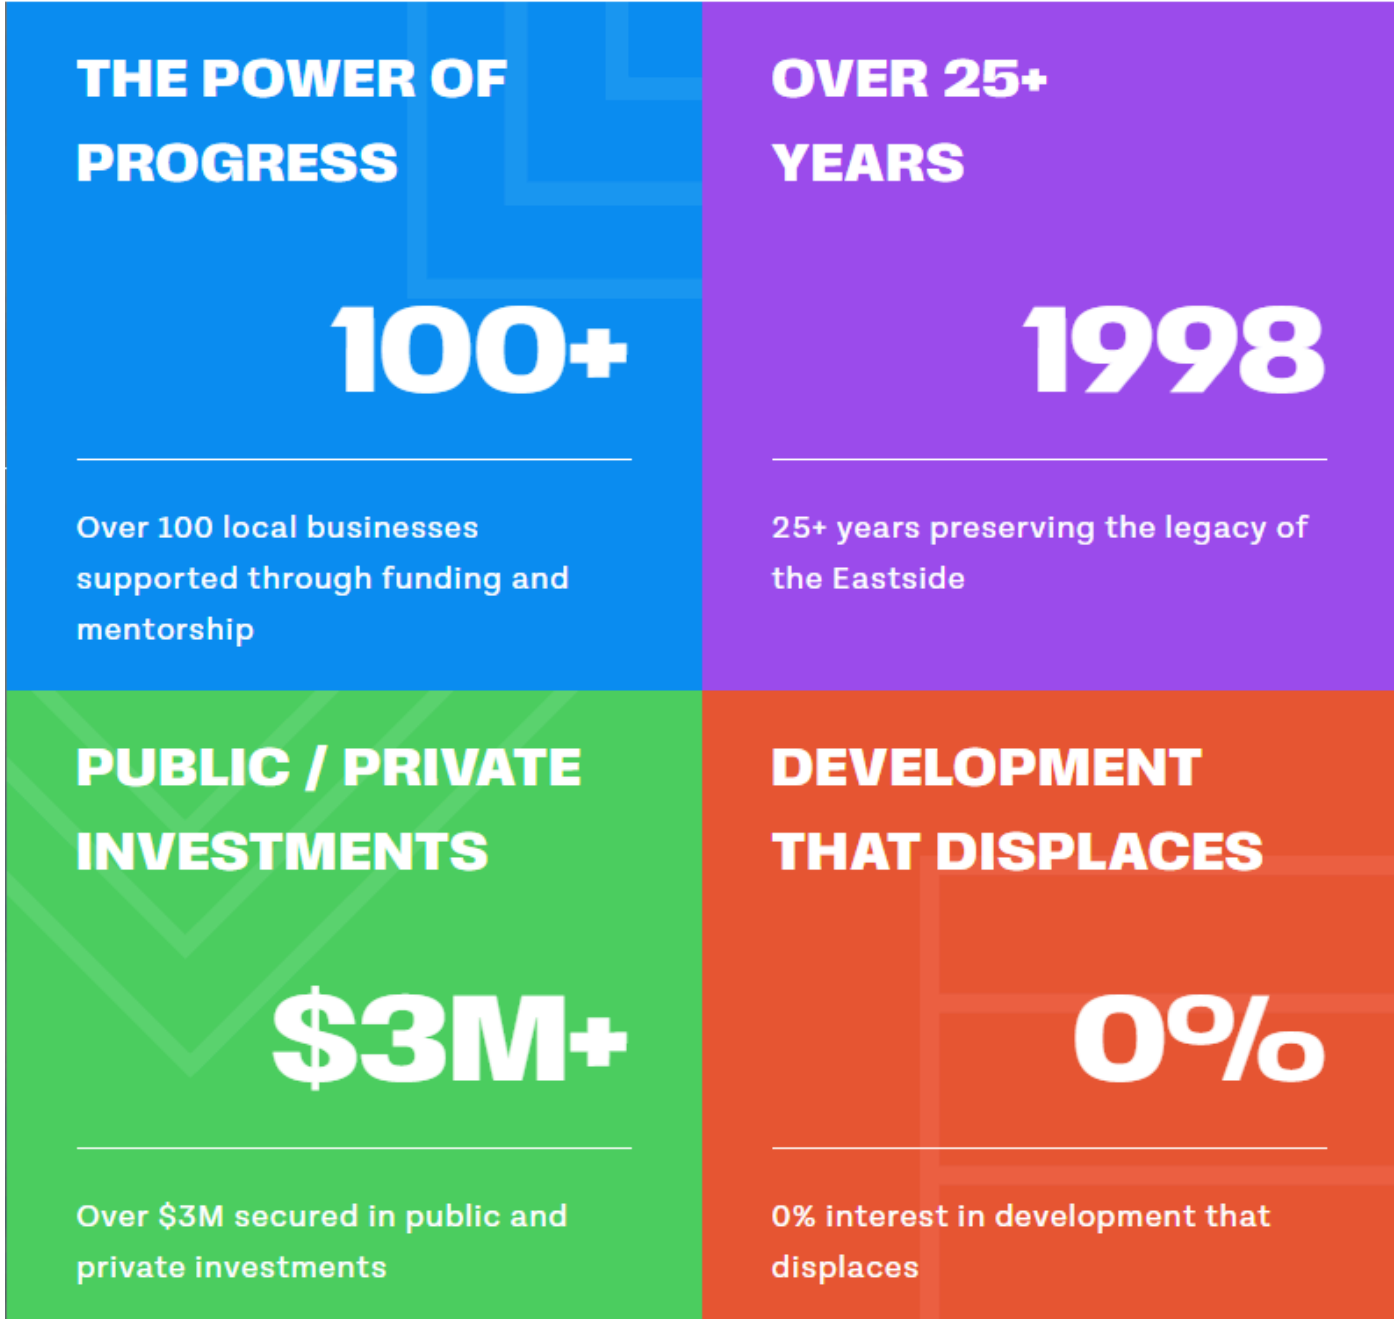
THE POWER OF PROGRESS

100+

Over 100 local businesses supported through funding and mentorship

OVER 25+ YEARS

1998

25+ years preserving the legacy of the Eastside

PUBLIC / PRIVATE INVESTMENTS

$3M+

Over $3M secured in public and private investments

DEVELOPMENT THAT DISPLACES

0%

0% interest in development that displaces